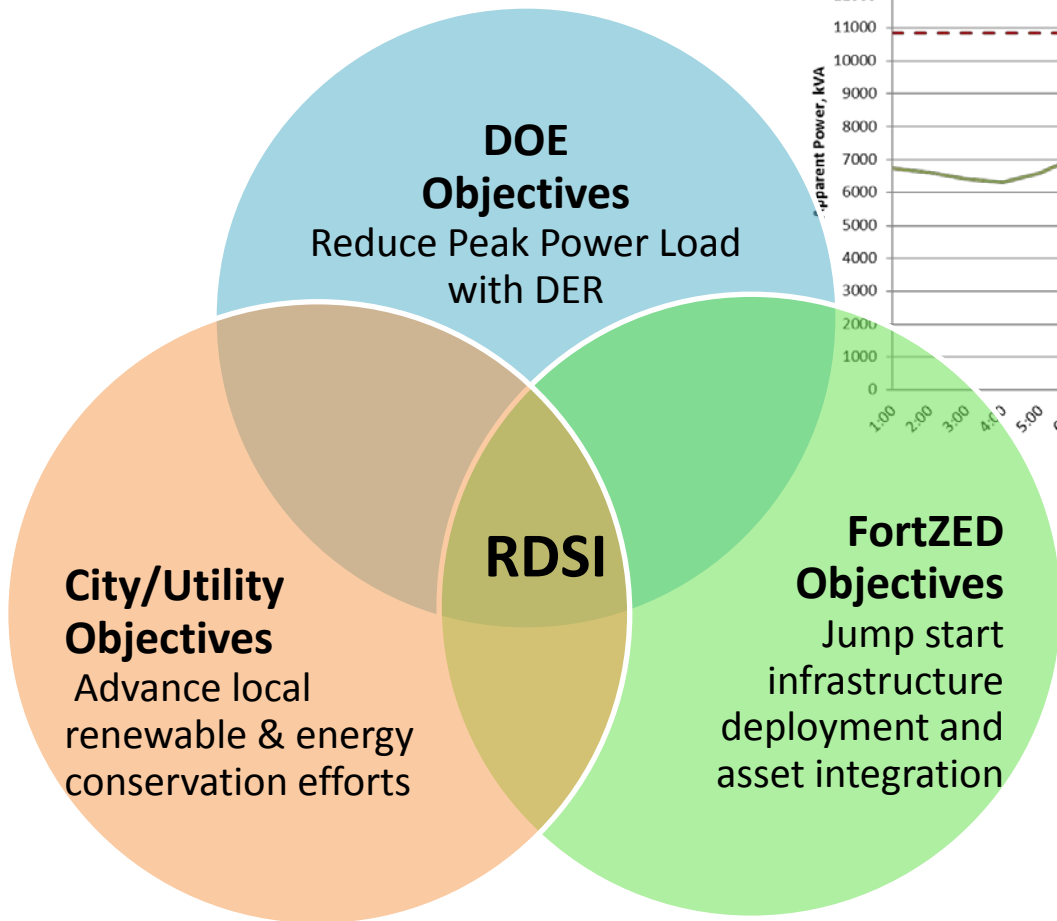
DOE
Objectives
Reduce Peak Power Load with DER

City/Utility
Objectives
Advance local renewable & energy conservation efforts

RDSI

FortZED
Objectives
Jump start infrastructure deployment and asset integration

11000
10000
9000
8000
7000
6000
5000
4000
3000
2000
1000
0
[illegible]pparent Power, kVA
1:00
2:00
3:00
4:00
5:00